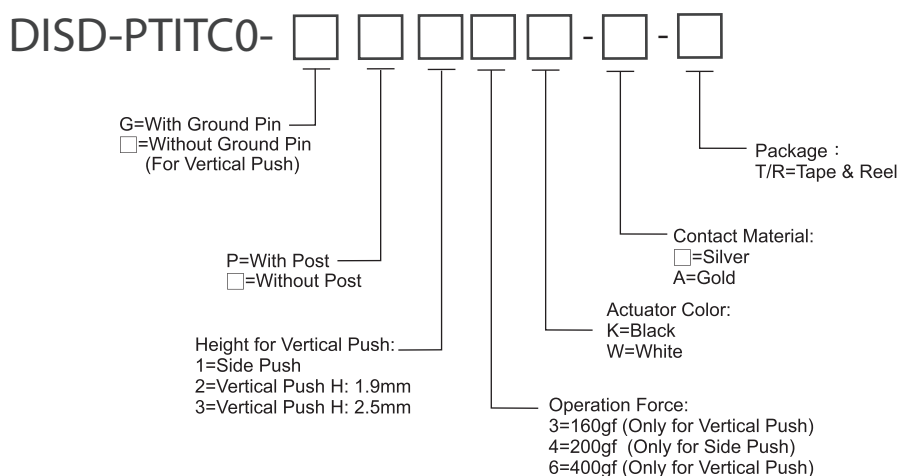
DISD-PTITC0- □ □ □ □ □ - □ - □

G=With Ground Pin
□=Without Ground Pin
(For Vertical Push)

Package：
T/R=Tape & Reel

Contact Material:
□=Silver
A=Gold

P=With Post
□=Without Post

Actuator Color:
K=Black
W=White

Height for Vertical Push:
1=Side Push
2=Vertical Push H: 1.9mm
3=Vertical Push H: 2.5mm

Operation Force:
3=160gf (Only for Vertical Push)
4=200gf (Only for Side Push)
6=400gf (Only for Vertical Push)